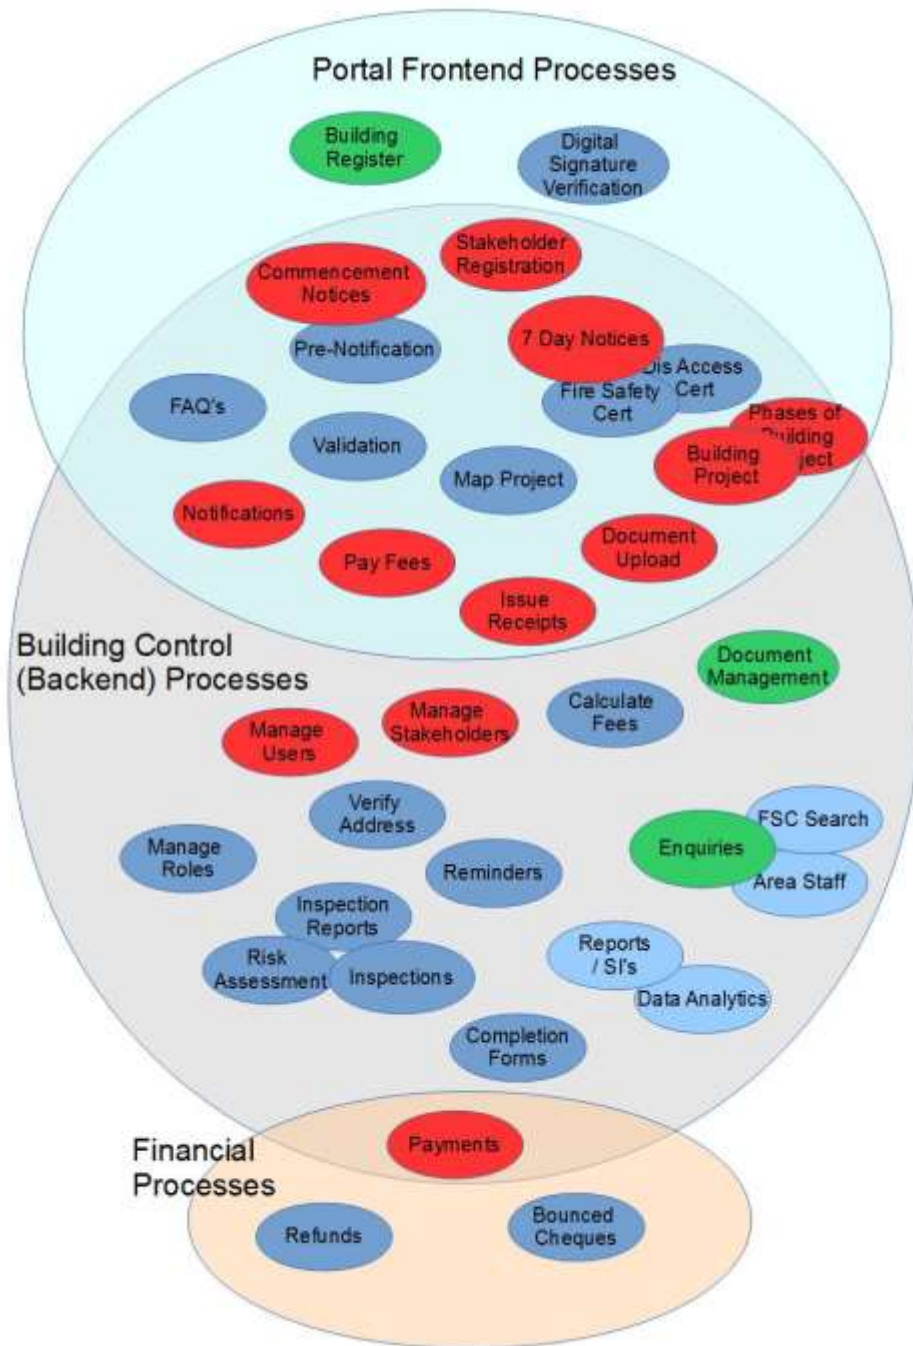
Portal Frontend Processes

Building Register

Digital Signature Verification

Stakeholder Registration

Commencement Notices

Pre-Notification

7 Day Notices

Dis Access Cert

Fire Safety Cert

FAQ's

Validation

Phases of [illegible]uilding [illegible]ject

Building Project

Map Project

Notifications

Pay Fees

Document Upload

Issue Receipts

Building Control (Backend) Processes

Document Management

Manage Users

Manage Stakeholders

Calculate Fees

Verify Address

Manage Roles

Reminders

Enquiries

FSC Search

Area Staff

Inspection Reports

Risk Assessment

Inspections

Reports / SI's

Data Analytics

Completion Forms

Financial Processes

Payments

Refunds

Bounced Cheques